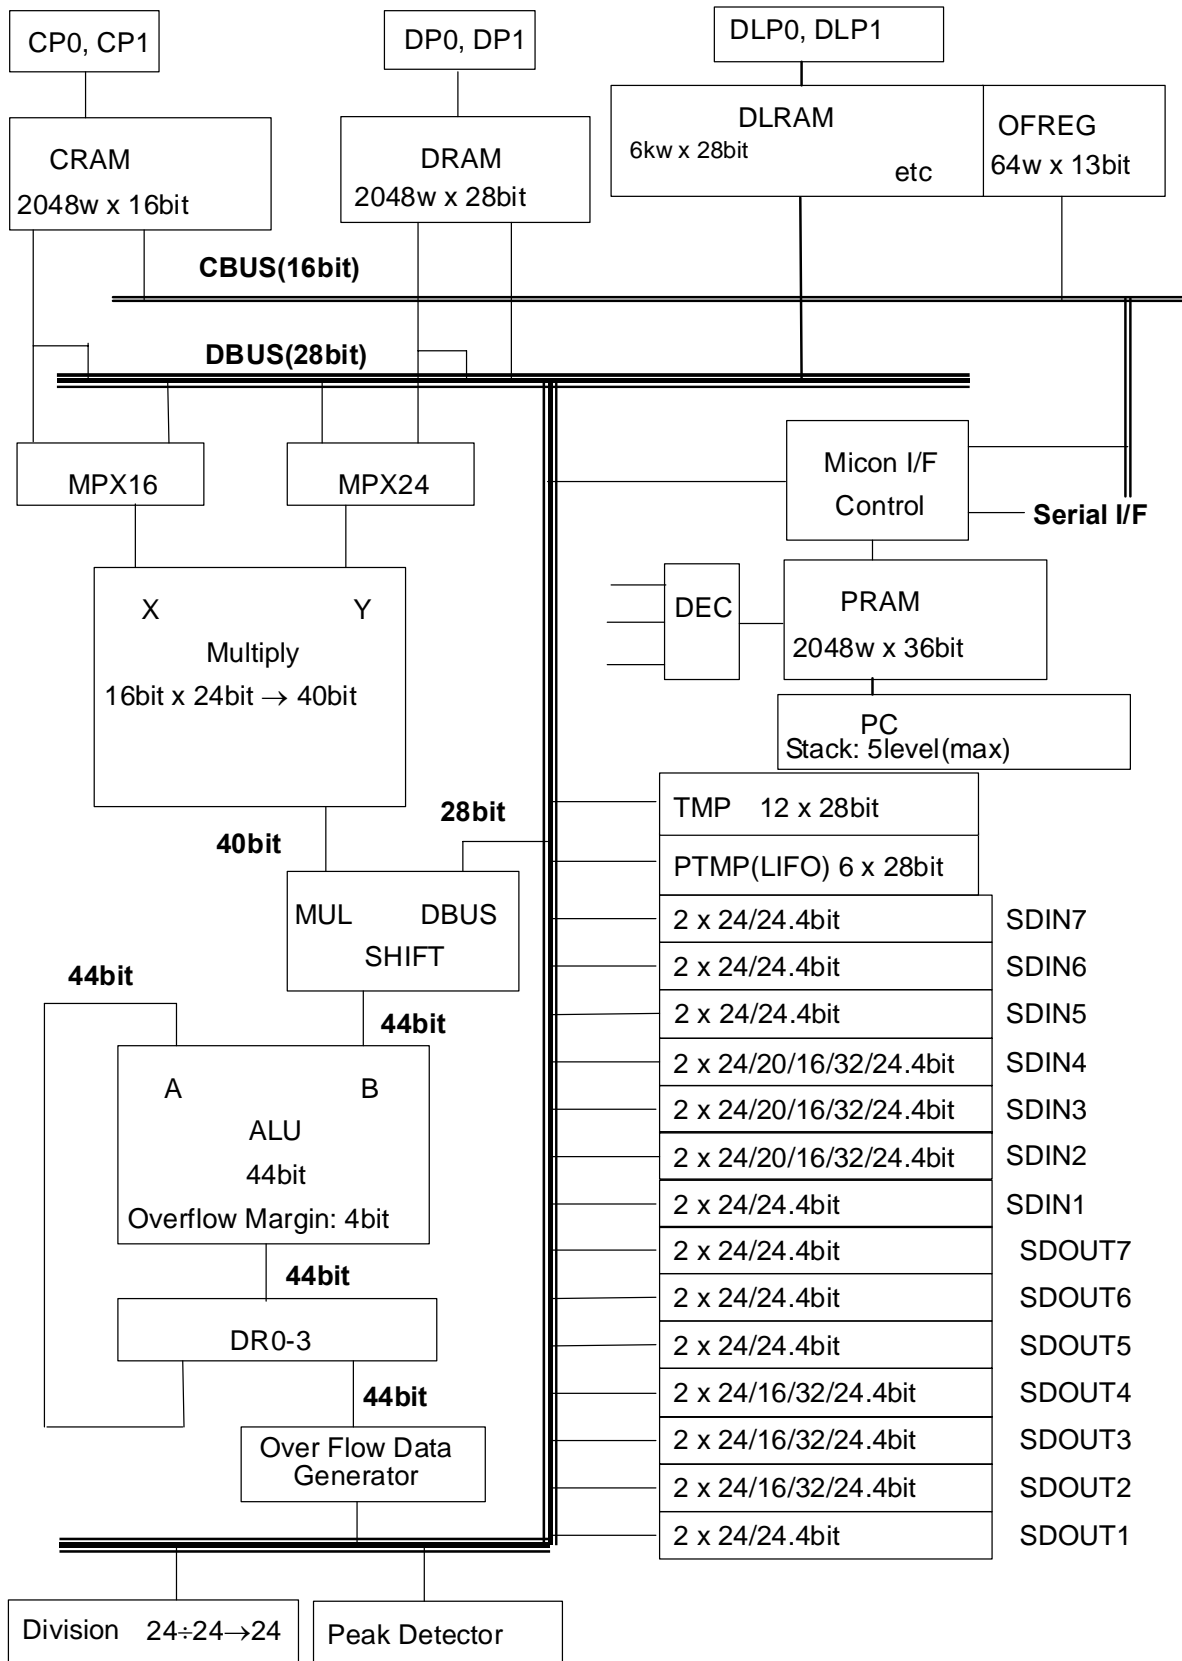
CP0, CP1

DP0, DP1

DLP0, DLP1

CRAM
2048w x 16bit

DRAM
2048w x 28bit

DLRAM
6kw x 28bit
etc

OFREG
64w x 13bit

CBUS(16bit)

DBUS(28bit)

MPX16

MPX24

Micon I/F
Control

Serial I/F

X
Y
Multiply
16bit x 24bit $\rightarrow$ 40bit

DEC

PRAM
2048w x 36bit

PC
Stack: 5level(max)

28bit

40bit

TMP 12 x 28bit

PTMP(LIFO) 6 x 28bit

MUL
DBUS
SHIFT

44bit

44bit

A
B
ALU
44bit
Overflow Margin: 4bit

44bit

DR0-3

44bit

Over Flow Data
Generator

| 2 x 24/24.4bit | SDIN7 |
|---|---|
| 2 x 24/24.4bit | SDIN6 |
| 2 x 24/24.4bit | SDIN5 |
| 2 x 24/20/16/32/24.4bit | SDIN4 |
| 2 x 24/20/16/32/24.4bit | SDIN3 |
| 2 x 24/20/16/32/24.4bit | SDIN2 |
| 2 x 24/24.4bit | SDIN1 |
| 2 x 24/24.4bit | SDOUT7 |
| 2 x 24/24.4bit | SDOUT6 |
| 2 x 24/24.4bit | SDOUT5 |
| 2 x 24/16/32/24.4bit | SDOUT4 |
| 2 x 24/16/32/24.4bit | SDOUT3 |
| 2 x 24/16/32/24.4bit | SDOUT2 |
| 2 x 24/24.4bit | SDOUT1 |

Division 24$\div$24$\rightarrow$24

Peak Detector